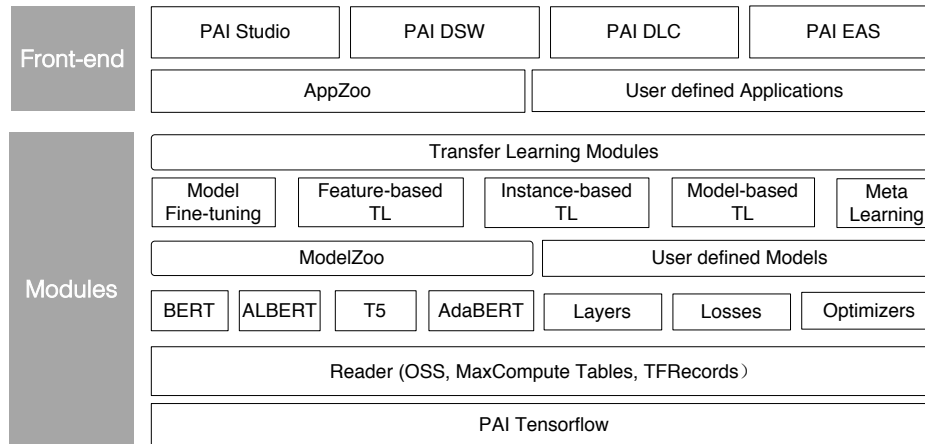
Front-end

PAI Studio

PAI DSW

PAI DLC

PAI EAS

AppZoo

User defined Applications

Modules

Transfer Learning Modules

Model Fine-tuning

Feature-based TL

Instance-based TL

Model-based TL

Meta Learning

ModelZoo

User defined Models

BERT

ALBERT

T5

AdaBERT

Layers

Losses

Optimizers

Reader (OSS, MaxCompute Tables, TFRecords）

PAI Tensorflow